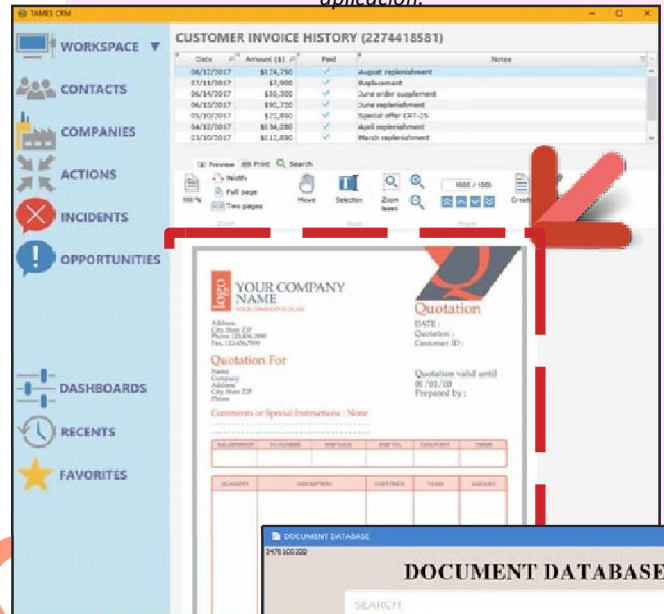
aplicación.

TAMES CRM

WORKSPACE
CONTACTS
COMPANIES
ACTIONS
INCIDENTS
OPPORTUNITIES
DASHBOARDS
RECENTS
FAVORITES

CUSTOMER INVOICE HISTORY (2274418581)

| Date | Amount ($) | Paid | Notes |
|---|---|---|---|
| 06/12/2017 | $176,750 | ✓ | August replenishment |
| 07/11/2017 | $1,900 | ✓ | Replacement |
| 06/14/2017 | $35,300 | ✓ | June order supplement |
| 06/13/2017 | $90,720 | ✓ | June replenishment |
| 05/10/2017 | $22,850 | ✓ | Special offer CRT-25 |
| 04/12/2017 | $134,280 | ✓ | April replenishment |
| 03/10/2017 | $111,890 | ✓ | March replenishment |

Preview Print Search

Width
Full page
Two pages
100 %
Move
Selection
Zoom
1000 / 1000
Create

logo
YOUR COMPANY NAME
Address
City State ZIP
Phone
Fax
Quotation
DATE :
Quotation :
Customer ID:
Quotation For
Name
Company
Address
City State ZIP
Phone
Quotation valid until
01/01/00
Prepared by :
Comments or Special Instructions : None
QUANTITY
DESCRIPTION
UNIT PRICE
TAXES
AMOUNT

DOCUMENT DATABASE
DOCUMENT DATABASE
SEARCH